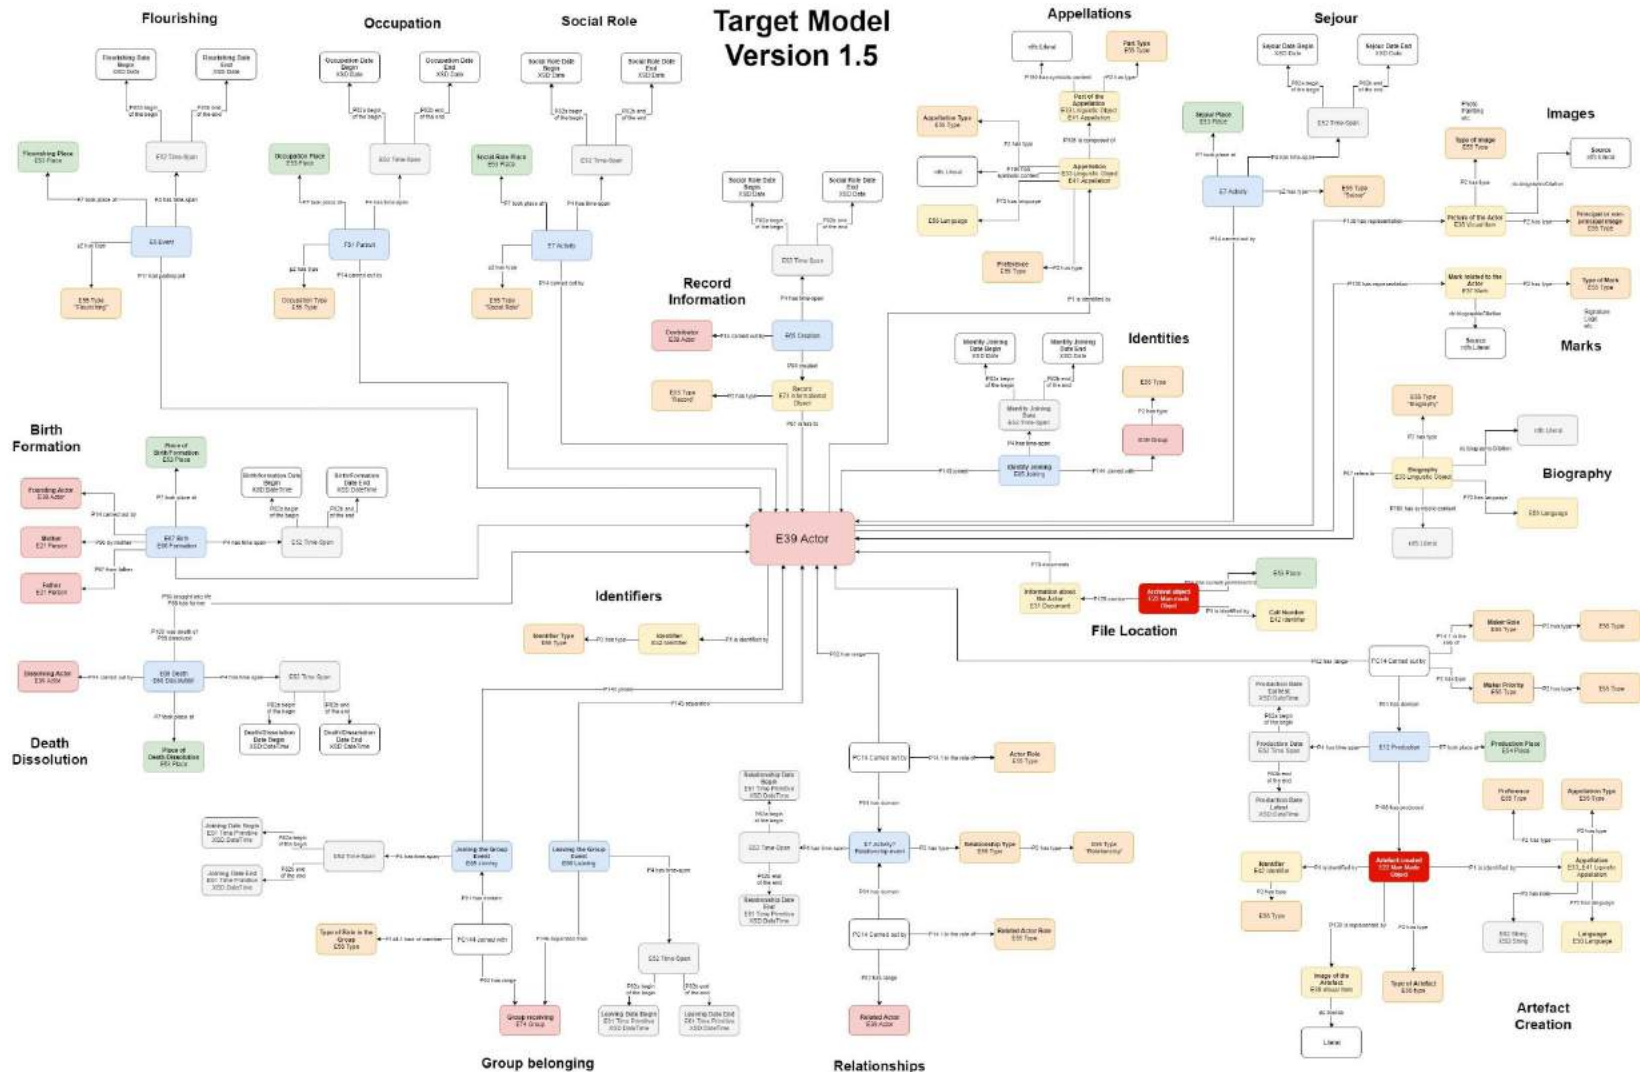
Target Model Version 1.5

Flourishing

Occupation

Social Role

Appellations

Sejour

Images

Record Information

Identities

Marks

Birth Formation

Biography

E39 Actor

Identifiers

File Location

Death Dissolution

Group belonging

Relationships

Artefact Creation

E5 Event

E52 Time-Span

E7 Activity

E65 Creation

E67 Birth E66 Formation

E69 Death E64 Dissolution

E12 Production

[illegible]